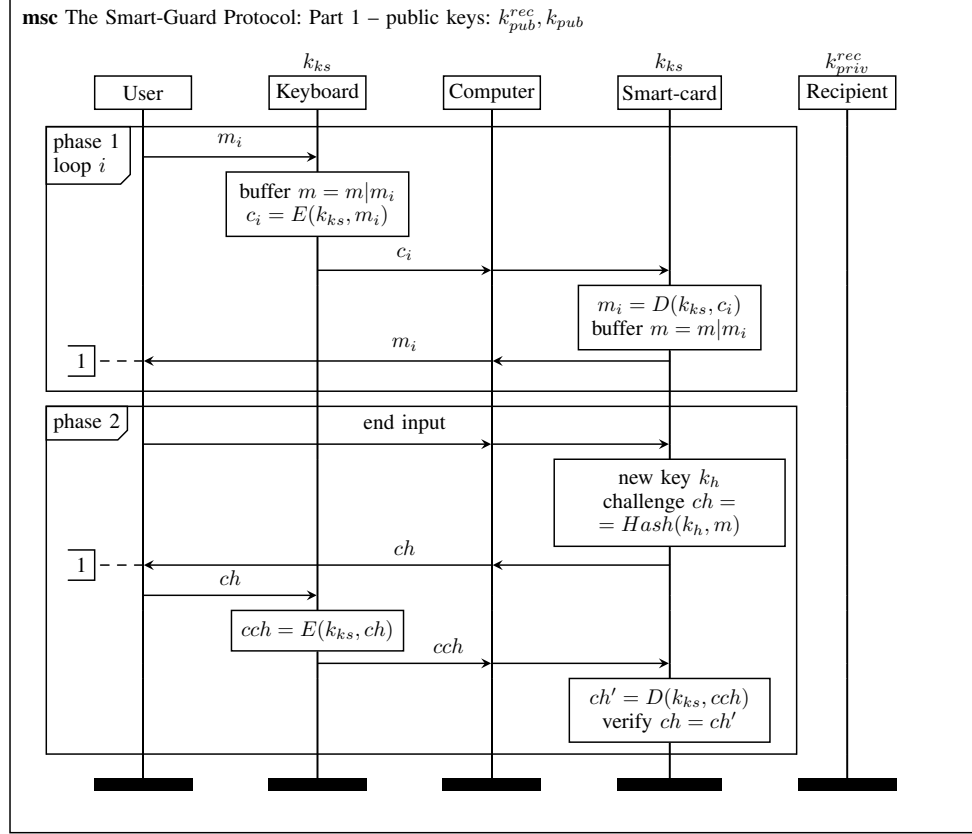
**msc** The Smart-Guard Protocol: Part 1 – public keys: $k_{pub}^{rec}, k_{pub}$

$k_{ks}$ $k_{ks}$ $k_{priv}^{rec}$

User Keyboard Computer Smart-card Recipient

phase 1
loop $i$

$m_i$

buffer $m = m|m_i$
$c_i = E(k_{ks}, m_i)$

$c_i$

$m_i = D(k_{ks}, c_i)$
buffer $m = m|m_i$

1

$m_i$

phase 2

end input

new key $k_h$
challenge $ch =$
$= Hash(k_h, m)$

1

$ch$

$ch$

$cch = E(k_{ks}, ch)$

$cch$

$ch' = D(k_{ks}, cch)$
verify $ch = ch'$